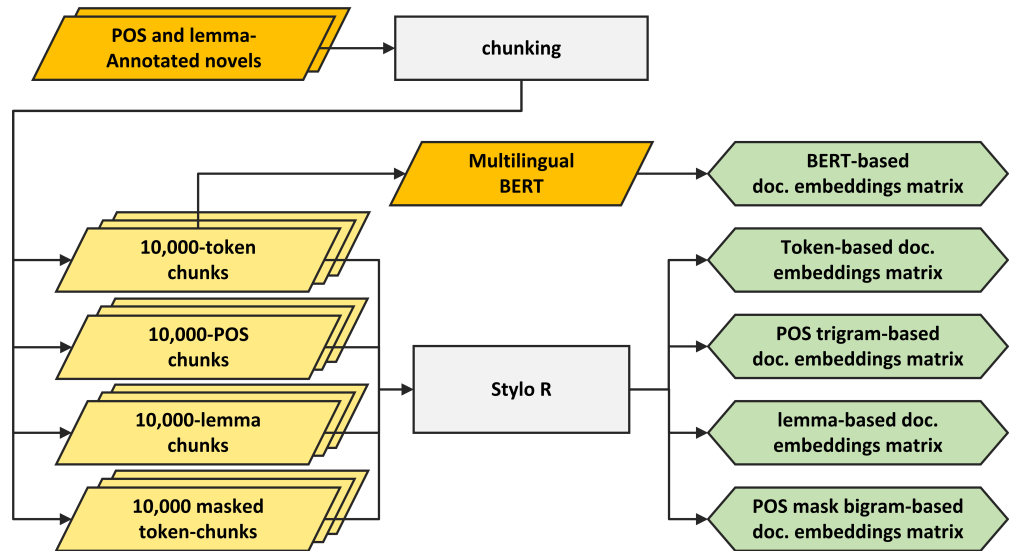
POS and lemma-Annotated novels

chunking

Multilingual BERT

BERT-based doc. embeddings matrix

10,000-token chunks

10,000-POS chunks

10,000-lemma chunks

10,000 masked token-chunks

Stylo R

Token-based doc. embeddings matrix

POS trigram-based doc. embeddings matrix

lemma-based doc. embeddings matrix

POS mask bigram-based doc. embeddings matrix